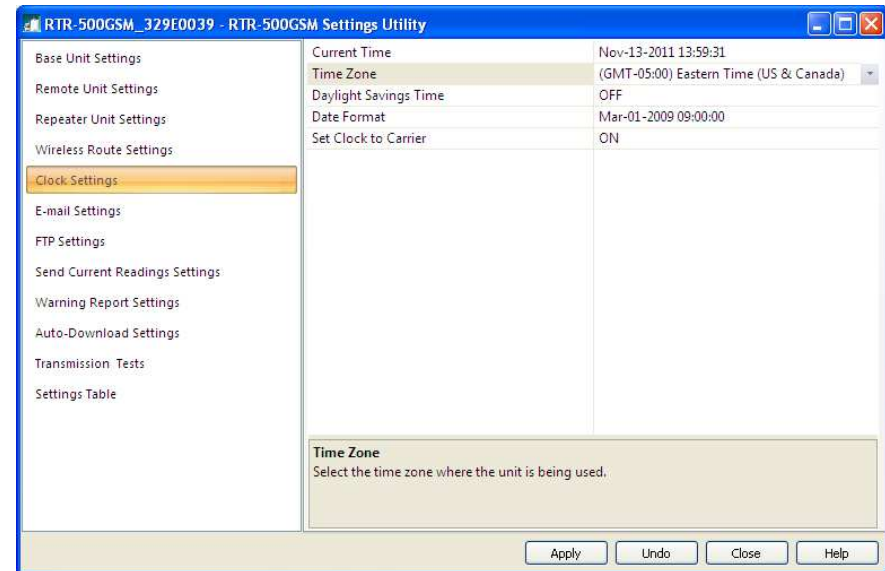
RTR-500GSM_329E0039 - RTR-500GSM Settings Utility

Base Unit Settings
Remote Unit Settings
Repeater Unit Settings
Wireless Route Settings
Clock Settings
E-mail Settings
FTP Settings
Send Current Readings Settings
Warning Report Settings
Auto-Download Settings
Transmission Tests
Settings Table

| Current Time | Nov-13-2011 13:59:31 |
|---|---|
| Time Zone | (GMT-05:00) Eastern Time (US & Canada) |
| Daylight Savings Time | OFF |
| Date Format | Mar-01-2009 09:00:00 |
| Set Clock to Carrier | ON |

Time Zone
Select the time zone where the unit is being used.

Apply Undo Close Help